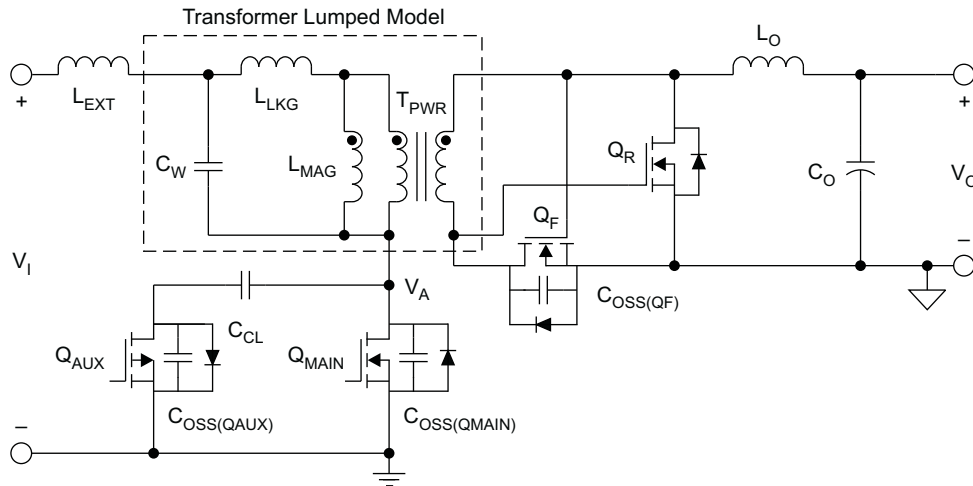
Transformer Lumped Model

+

$L_{EXT}$

$L_{LKG}$

$C_W$

$L_{MAG}$

$T_{PWR}$

$L_O$

$Q_R$

$C_O$

+

$V_O$

–

$Q_F$

$V_I$

$V_A$

$C_{OSS(QF)}$

$C_{CL}$

$Q_{AUX}$

$Q_{MAIN}$

$C_{OSS(QAUX)}$

$C_{OSS(QMAIN)}$

–